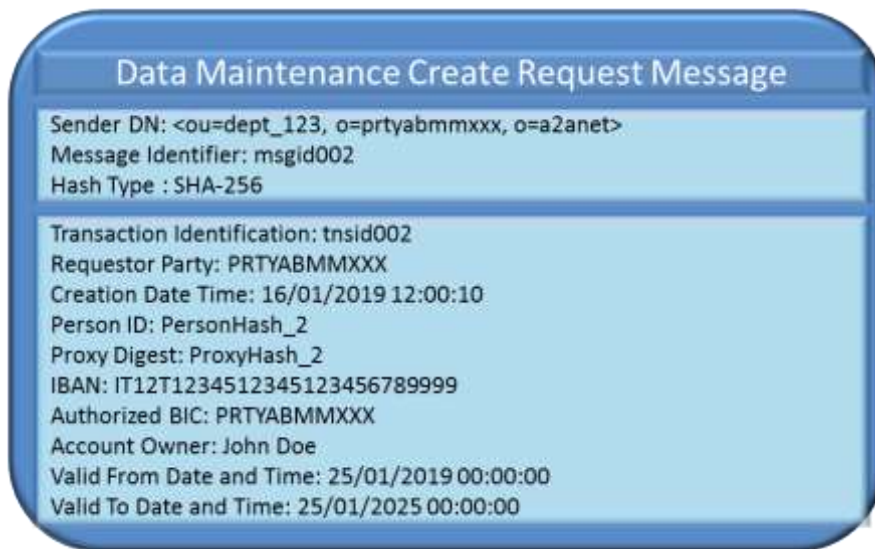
Data Maintenance Create Request Message

Sender DN: <ou=dept_123, o=prtyabmmxxx, o=a2anet>
Message Identifier: msgid002
Hash Type : SHA-256

Transaction Identification: tnsid002
Requestor Party: PRTYABMMXXX
Creation Date Time: 16/01/2019 12:00:10
Person ID: PersonHash_2
Proxy Digest: ProxyHash_2
IBAN: IT12T1234512345123456789999
Authorized BIC: PRTYABMMXXX
Account Owner: John Doe
Valid From Date and Time: 25/01/2019 00:00:00
Valid To Date and Time: 25/01/2025 00:00:00